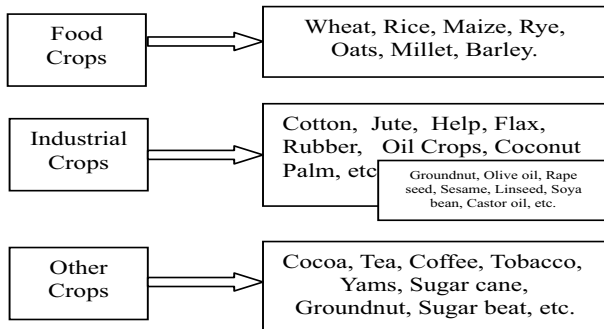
Food Crops

Wheat, Rice, Maize, Rye, Oats, Millet, Barley.

Industrial Crops

Cotton, Jute, Help, Flax, Rubber, Oil Crops, Coconut Palm, etc

Groundnut, Olive oil, Rape seed, Sesame, Linseed, Soya bean, Castor oil, etc.

Other Crops

Cocoa, Tea, Coffee, Tobacco, Yams, Sugar cane, Groundnut, Sugar beat, etc.